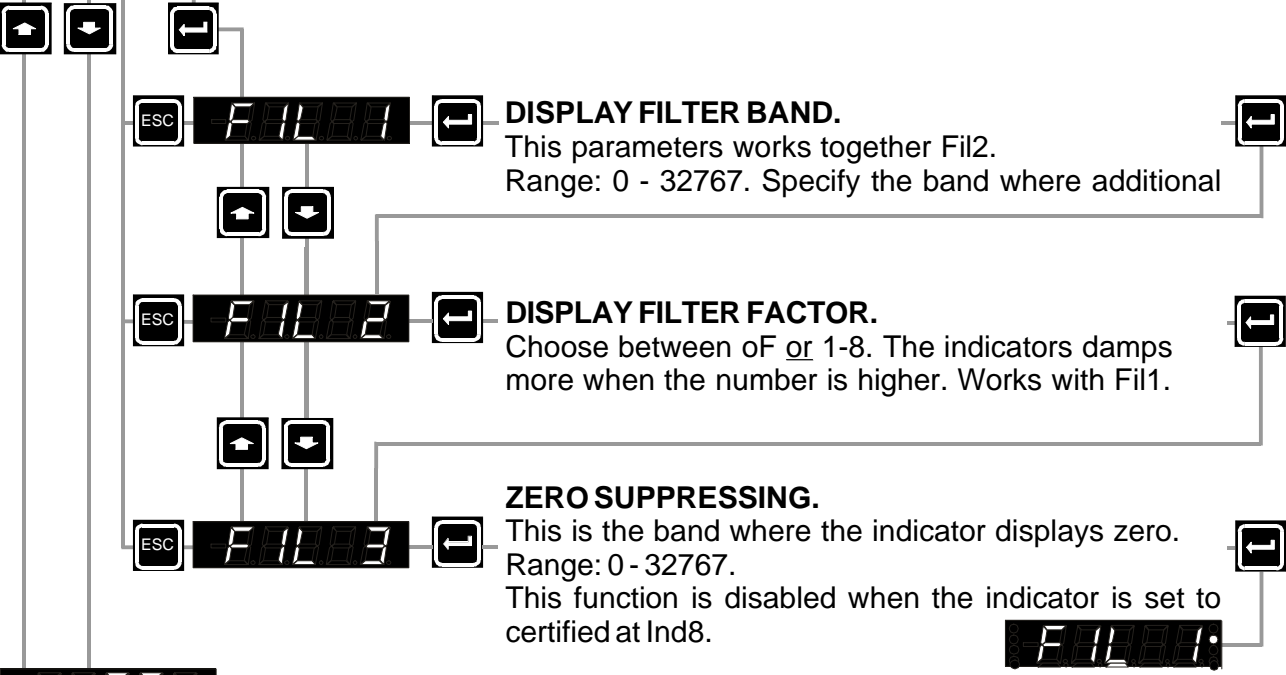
ESC F.IL.1

DISPLAY FILTER BAND.
This parameters works together Fil2.
Range: 0 - 32767. Specify the band where additional

ESC F.IL 2

DISPLAY FILTER FACTOR.
Choose between oF or 1-8. The indicators damps more when the number is higher. Works with Fil1.

ESC F.IL 3

ZERO SUPPRESSING.
This is the band where the indicator displays zero.
Range: 0 - 32767.
This function is disabled when the indicator is set to certified at Ind8.

F.IL 1